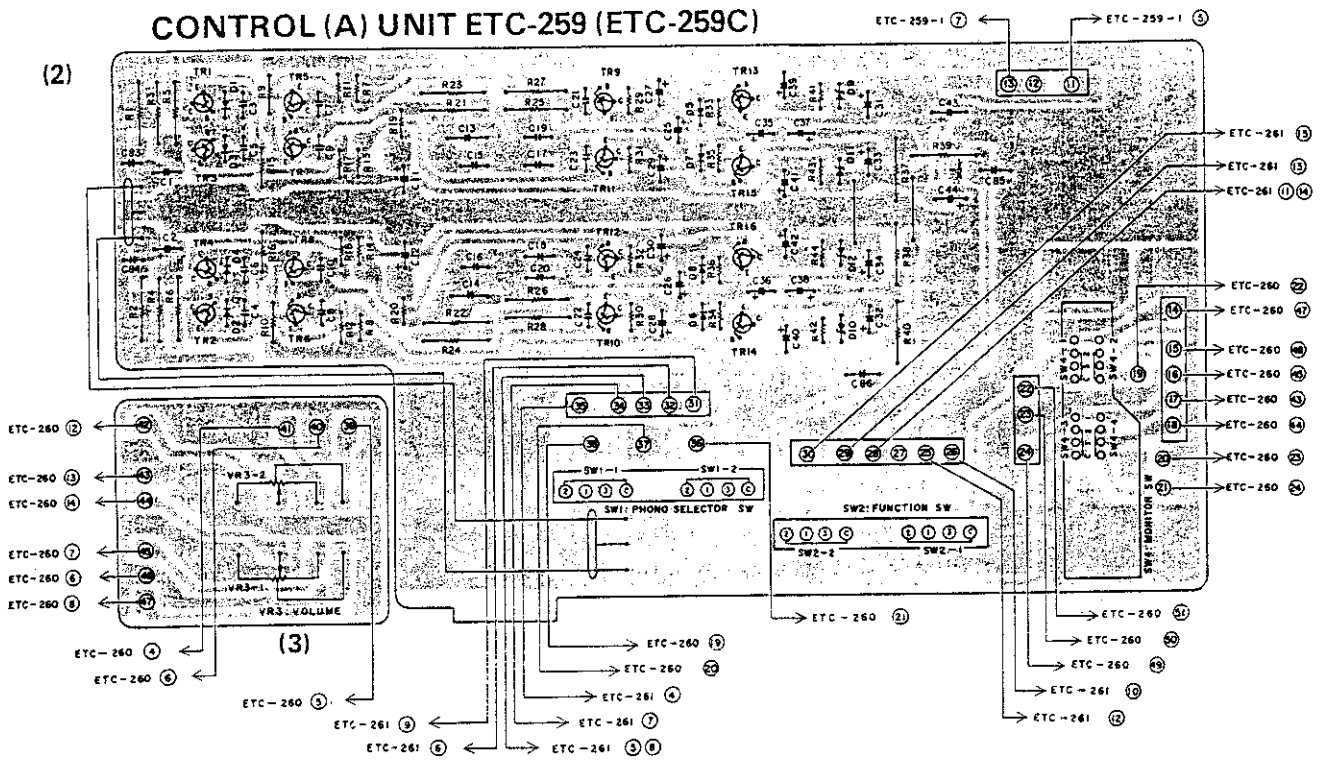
CONTROL (A) UNIT ETC-259 (ETC-259C)

(2)

ETC-259-1 ⑦
ETC-259-1 ⑤

⑬ ⑫ ⑪

TR1 TR5 TR9 TR13
R23 R27
R21 R25
C13 C19
C15 C17
TR3 TR7 TR11 TR15
C35 C37 C43
R39
C85
C44
TR4 TR8 TR12 TR16
C16 C10 C20
C14
R26
R22
R24 R28
C36 C38
TR2 TR6 TR10 TR14
C86

ETC-261 ⑮
ETC-261 ⑬
ETC-261 ⑪⑭

ETC-260 ㉒
ETC-260 ㊼
ETC-260 ㊽
ETC-260 ㊻
ETC-260 ㊸
ETC-260 ㊹
ETC-260 ㉓
ETC-260 ㉔

⑭ ⑮ ⑯ ⑰ ⑱ ⑲ ⑳ ㉑

SW4-1 SW4-2 SW4-3 SW4-4

㉒ ㉓ ㉔

㉚ ㉙ ㉘ ㉗ ㉖ ㉕

㉟ ㉞ ㉝ ㉜ ㉛
㊳ ㊲ ㊱

SW1-1 SW1-2
② ① ③ Ⓒ ② ① ③ Ⓒ
SW1: PHONO SELECTOR SW

SW2: FUNCTION SW
② ① ③ Ⓒ ② ① ③ Ⓒ
SW2-2 SW2-1

SW4: MONITOR SW

ETC-260 ⑫
ETC-260 ⑬
ETC-260 ⑭
ETC-260 ⑦
ETC-260 ⑥
ETC-260 ⑧

㊷ ㊶ ㊵ ㊴
㊸
㊹
㊺
㊻
㊼

VR3-2
VR3-1
VR3: VOLUME

(3)

ETC-260 ④
ETC-260 ⑥
ETC-260 ⑤

ETC-260 ㉑
ETC-260 ⑲
ETC-260 ⑳
ETC-261 ④
ETC-261 ⑨
ETC-261 ⑦
ETC-261 ⑥
ETC-261 ⑤⑧

ETC-260 ㊶
ETC-260 ㊿
ETC-260 ㊾
ETC-261 ⑩
ETC-261 ⑫